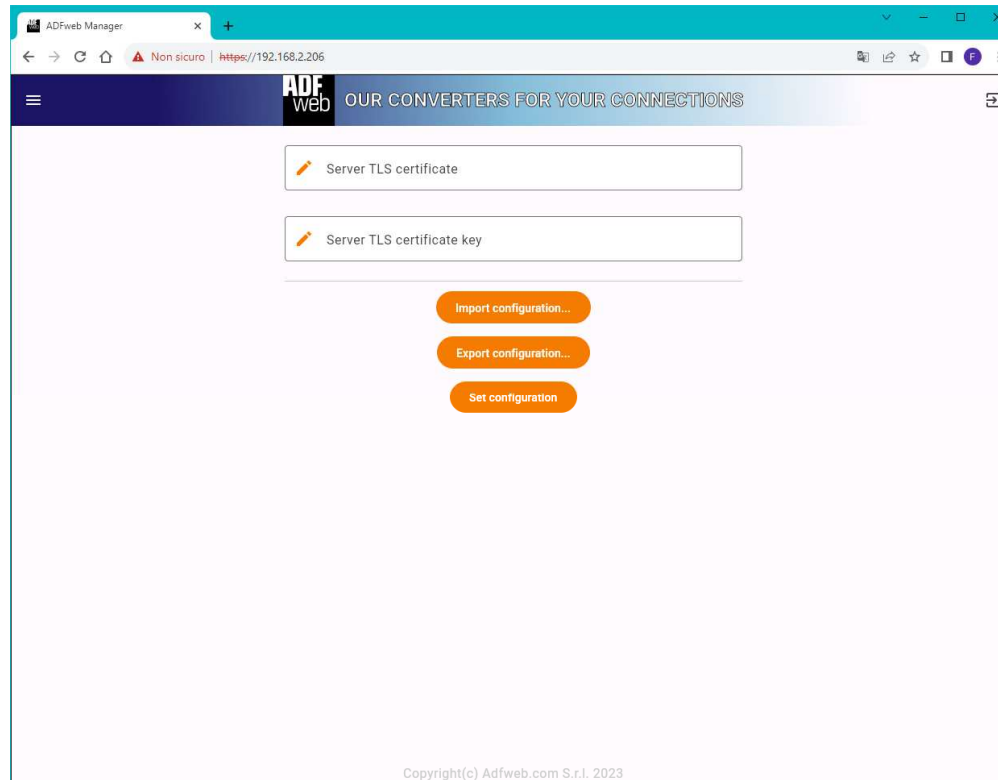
ADFweb Manager
Non sicuro | https://192.168.2.206

ADF web OUR CONVERTERS FOR YOUR CONNECTIONS

Server TLS certificate

Server TLS certificate key

Import configuration...

Export configuration...

Set configuration

Copyright(c) Adfweb.com S.r.l. 2023